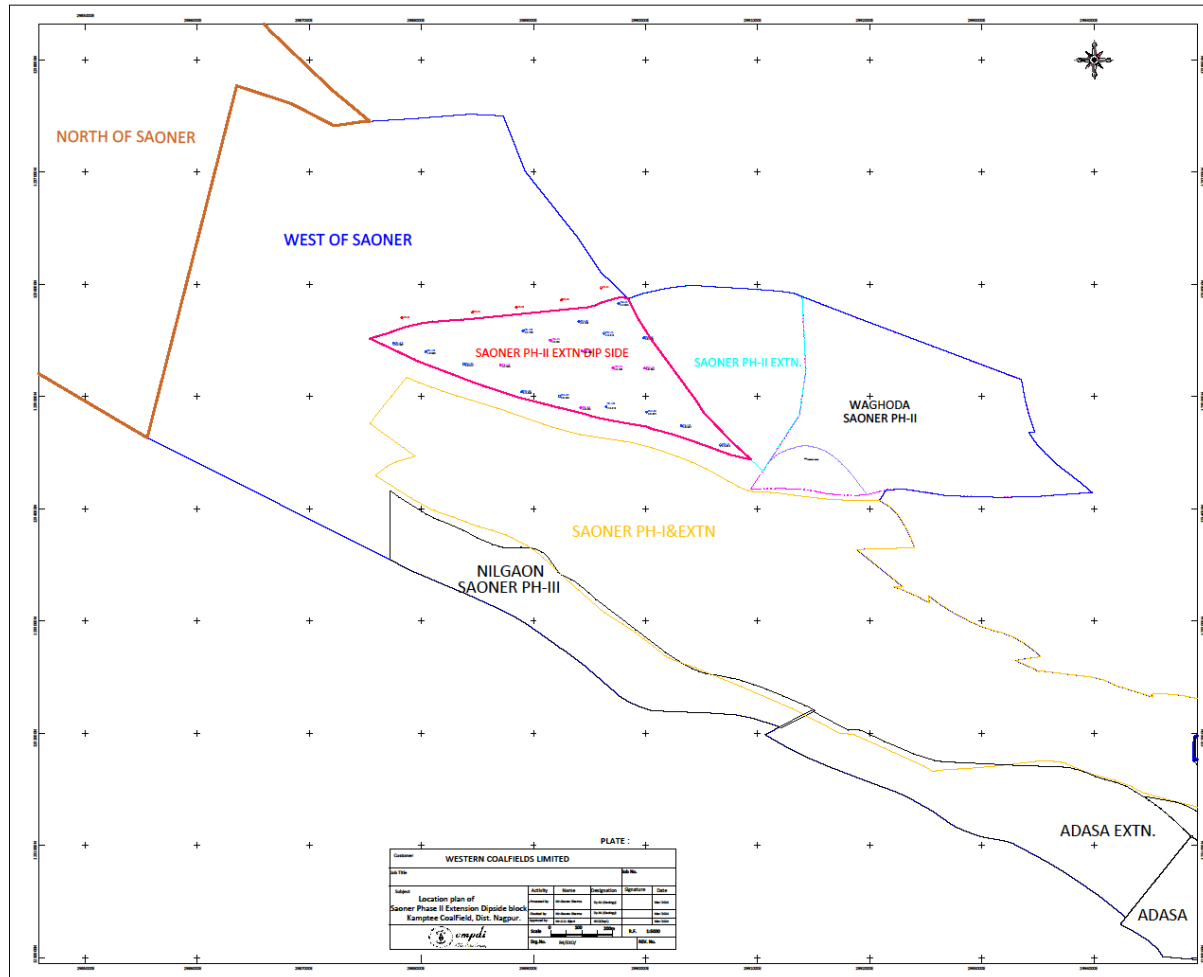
NORTH OF SAONER

WEST OF SAONER

SAONER PH-II EXTN DIP SIDE

SAONER PH-II EXTN.

WAGHODA
SAONER PH-II

SAONER PH-I&EXTN

NILGAON
SAONER PH-III

ADASA EXTN.

ADASA

PLATE :

| Customer | WESTERN COALFIELDS LIMITED | | | | |
|---|---|---|---|---|---|
| Job Title | | | Job No. | | |
| Subject | Activity | Name | Designation | Signature | Date |
| Location plan of Saoner Phase II Extension Dipside block Kamptee CoalField, Dist. Nagpur. | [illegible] | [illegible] | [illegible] | | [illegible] |
| | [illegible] | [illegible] | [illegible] | | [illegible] |
| | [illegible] | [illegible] | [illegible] | | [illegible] |
| cmpdi | Scale | | | R.F. | 1:5000 |
| | Drg.No. | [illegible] | | REV. No. | |